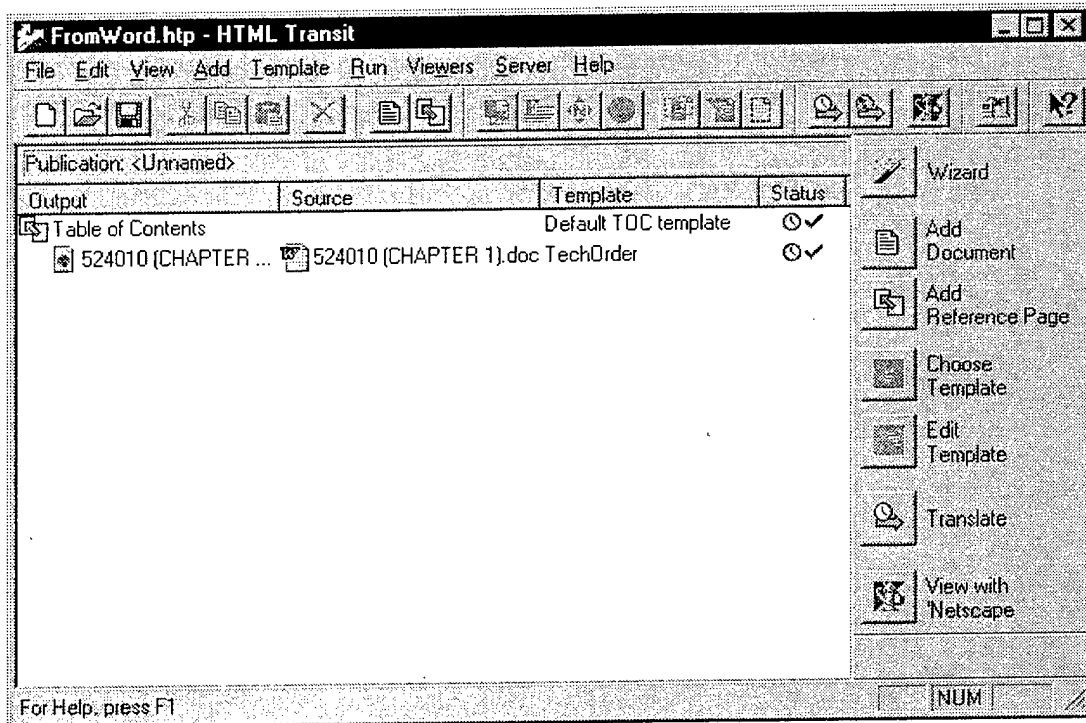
FromWord.htp - HTML Transit

File Edit View Add Template Run Viewers Server Help

Publication: <Unnamed>

| Output | Source | Template | Status |
|---|---|---|---|
| Table of Contents | | Default TOC template | ✓ |
| 524010 (CHAPTER ... | 524010 (CHAPTER 1).doc | TechOrder | ✓ |

Wizard

Add Document

Add Reference Page

Choose Template

Edit Template

Translate

View with Netscape

For Help, press F1

NUM